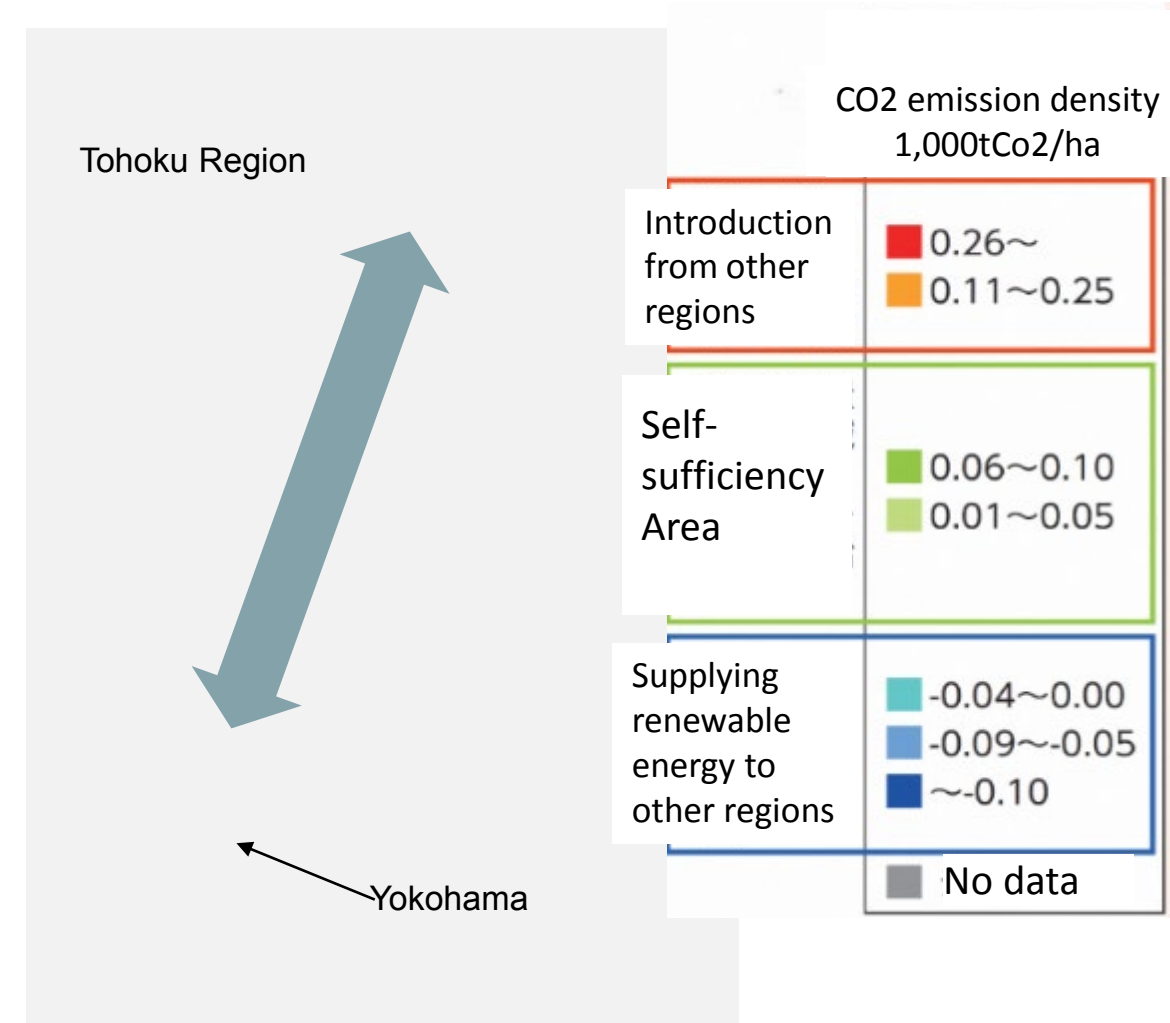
Tohoku Region

Yokohama

CO2 emission density 1,000tCo2/ha

Introduction from other regions

0.26～
0.11～0.25

Self-sufficiency Area

0.06～0.10
0.01～0.05

Supplying renewable energy to other regions

-0.04～0.00
-0.09～-0.05
～-0.10

No data